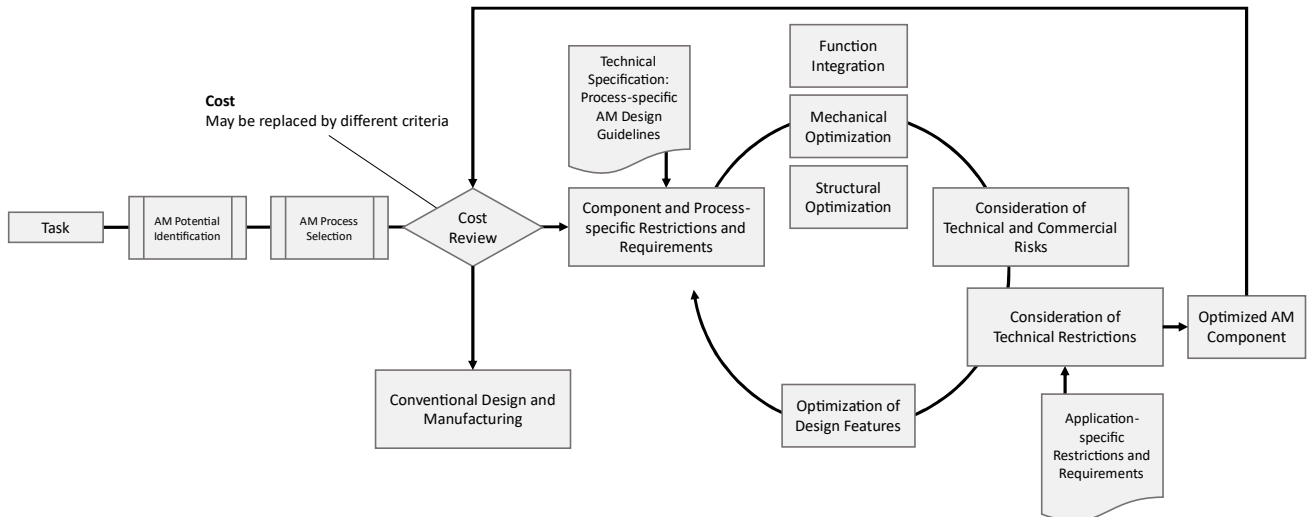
Cost
May be replaced by different criteria

Task

AM Potential Identification

AM Process Selection

Cost Review

Conventional Design and Manufacturing

Technical Specification: Process-specific AM Design Guidelines

Component and Process-specific Restrictions and Requirements

Function Integration

Mechanical Optimization

Structural Optimization

Consideration of Technical and Commercial Risks

Consideration of Technical Restrictions

Optimized AM Component

Application-specific Restrictions and Requirements

Optimization of Design Features